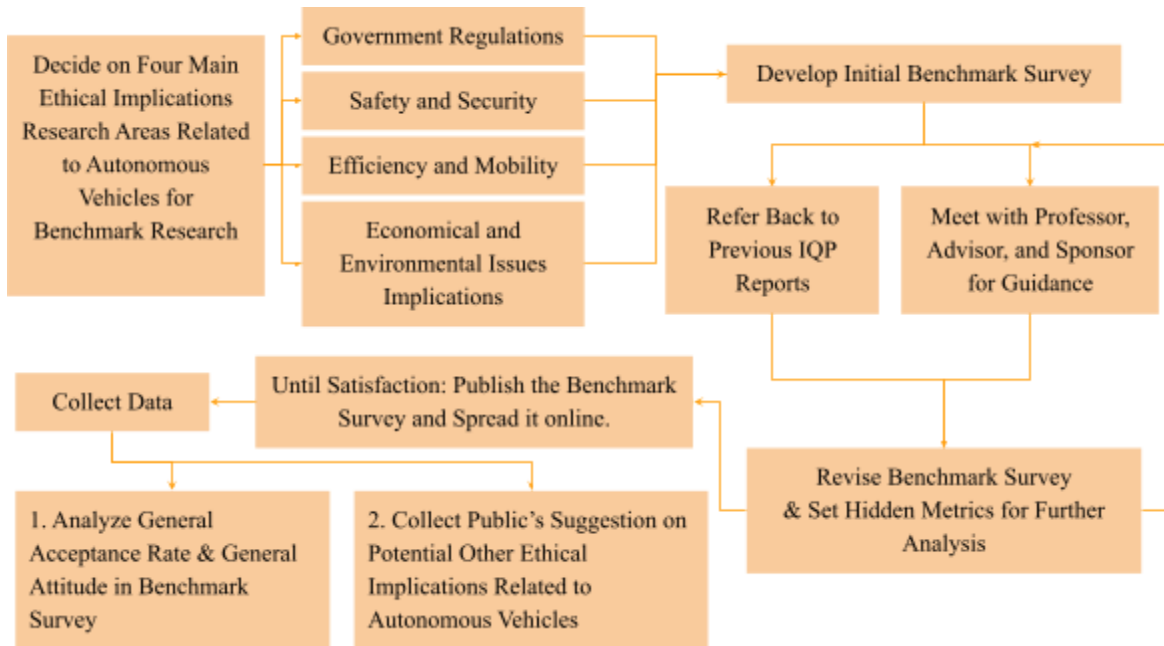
Decide on Four Main Ethical Implications Research Areas Related to Autonomous Vehicles for Benchmark Research

Government Regulations

Safety and Security

Efficiency and Mobility

Economical and Environmental Issues Implications

Develop Initial Benchmark Survey

Refer Back to Previous IQP Reports

Meet with Professor, Advisor, and Sponsor for Guidance

Revise Benchmark Survey & Set Hidden Metrics for Further Analysis

Until Satisfaction: Publish the Benchmark Survey and Spread it online.

Collect Data

1. Analyze General Acceptance Rate & General Attitude in Benchmark Survey

2. Collect Public's Suggestion on Potential Other Ethical Implications Related to Autonomous Vehicles